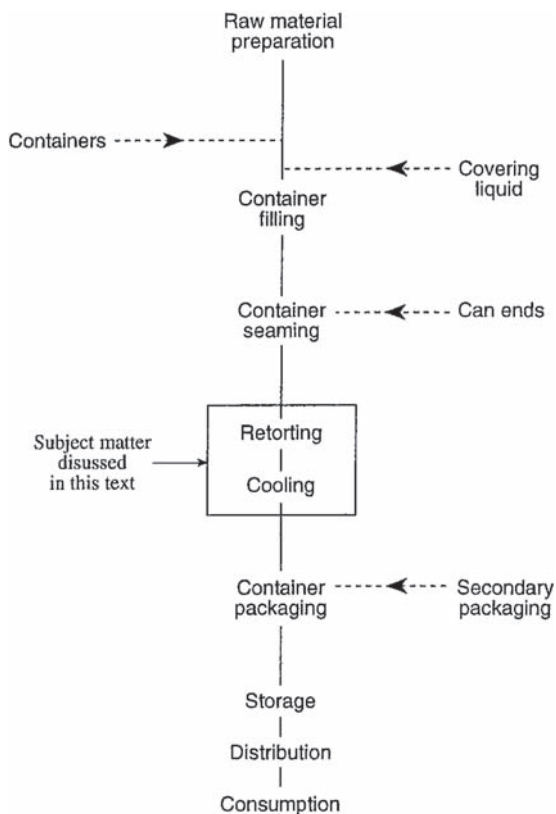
Raw material preparation

Containers

Covering liquid

Container filling

Container seaming

Can ends

Subject matter disussed in this text

Retorting

Cooling

Container packaging

Secondary packaging

Storage

Distribution

Consumption